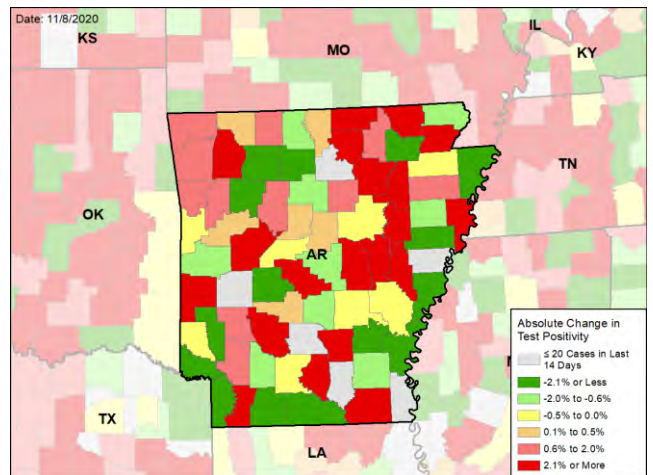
Date: 11/8/2020

KS

MO

IL

KY

TN

OK

AR

TX

LA

Absolute Change in Test Positivity

≤ 20 Cases in Last 14 Days

-2.1% or Less

-2.0% to -0.6%

-0.5% to 0.0%

0.1% to 0.5%

0.6% to 2.0%

2.1% or More